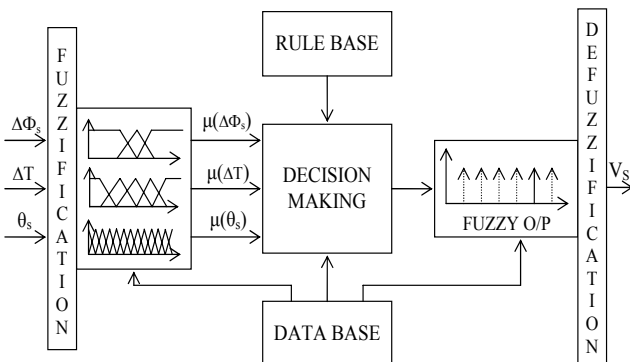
$\Delta\Phi_s$

$\Delta T$

$\theta_s$

F U Z Z I F I C A T I O N

$\mu(\Delta\Phi_s)$

$\mu(\Delta T)$

$\mu(\theta_s)$

RULE BASE

DECISION MAKING

DATA BASE

FUZZY O/P

D E F U Z Z I F I C A T I O N

$V_S$